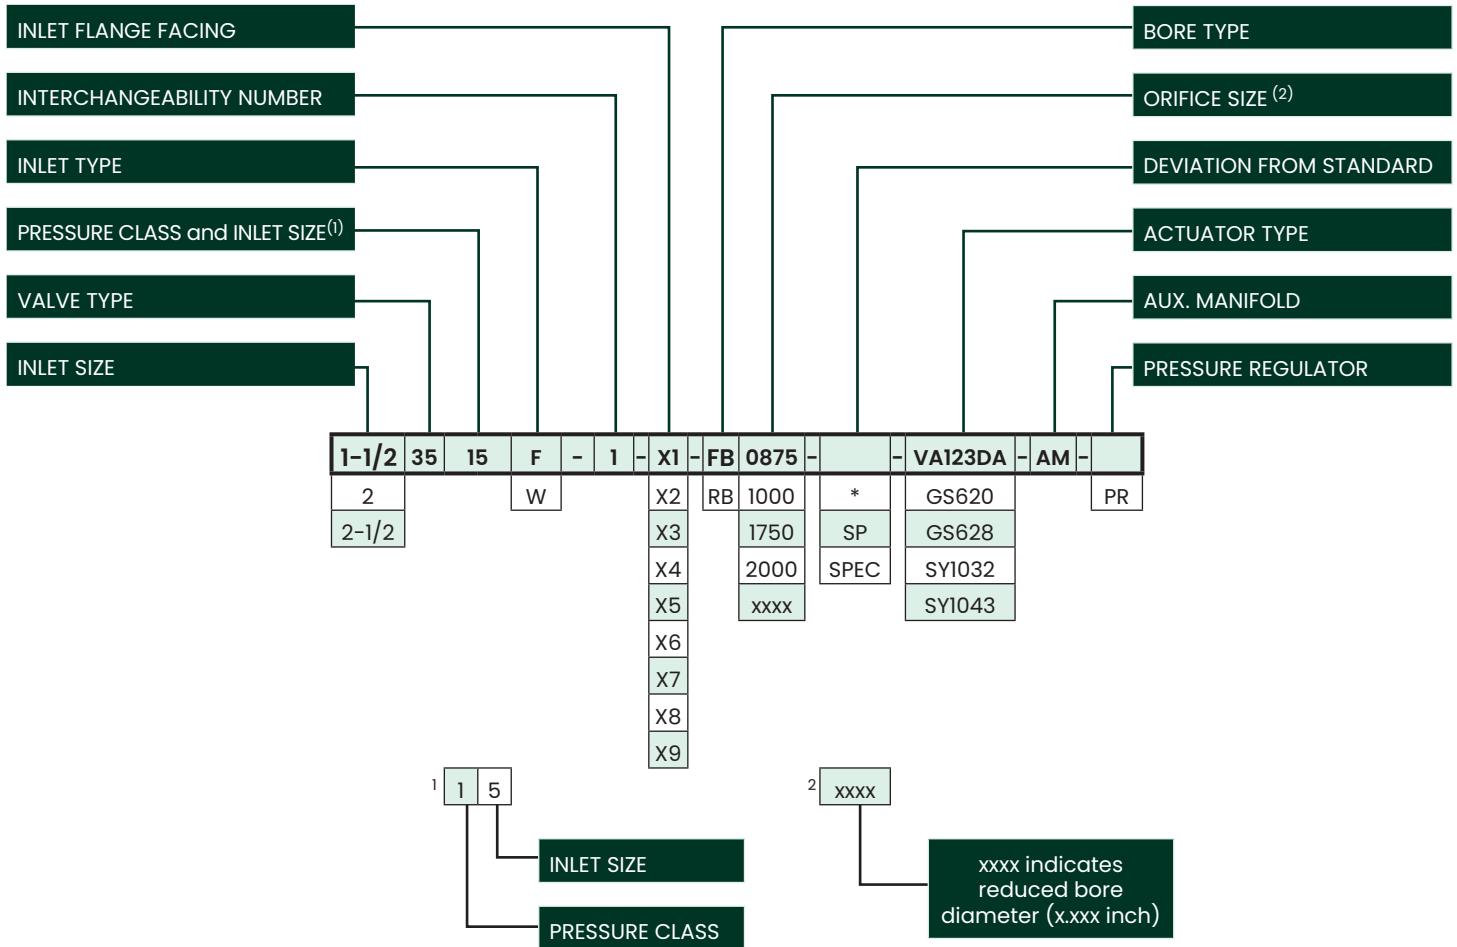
INLET FLANGE FACING

INTERCHANGEABILITY NUMBER

INLET TYPE

PRESSURE CLASS and INLET SIZE$^{(1)}$

VALVE TYPE

INLET SIZE

BORE TYPE

ORIFICE SIZE $^{(2)}$

DEVIATION FROM STANDARD

ACTUATOR TYPE

AUX. MANIFOLD

PRESSURE REGULATOR

| 1-1/2 | 35 | 15 | F | - | 1 | - | X1 | - | FB | 0875 | - | | - | VA123DA | - | AM | - | |
|---|---|---|---|---|---|---|---|---|---|---|---|---|---|---|---|---|---|---|
| 2 | | | W | | | | X2 | | RB | 1000 | | * | | GS620 | | | | PR |
| 2-1/2 | | | | | | | X3 | | | 1750 | | SP | | GS628 | | | | |
| | | | | | | | X4 | | | 2000 | | SPEC | | SY1032 | | | | |
| | | | | | | | X5 | | | xxxx | | | | SY1043 | | | | |
| | | | | | | | X6 | | | | | | | | | | | |
| | | | | | | | X7 | | | | | | | | | | | |
| | | | | | | | X8 | | | | | | | | | | | |
| | | | | | | | X9 | | | | | | | | | | | |

1 | 1 | 5 |

INLET SIZE

PRESSURE CLASS

2 xxxx

xxxx indicates reduced bore diameter (x.xxx inch)